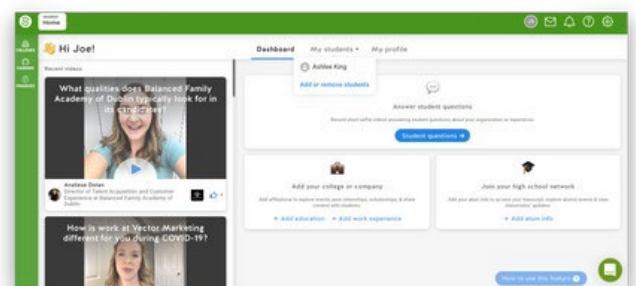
Home

Hi Joe!

Recent videos

What qualities does Balanced Family Academy of Dublin typically look for in its candidates?

Analese Dolan
Director of Talent Acquisition and Customer Experience at Balanced Family Academy of Dublin

How is work at Vector Marketing different for you during COVID-19?

Dashboard My students My profile

Ashlee King
Add or remove students

Answer student questions

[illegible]

Student questions →

Add your college or company

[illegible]

+ Add education + Add work experience

Join your high school network

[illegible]

+ Add alum info

How to use this feature